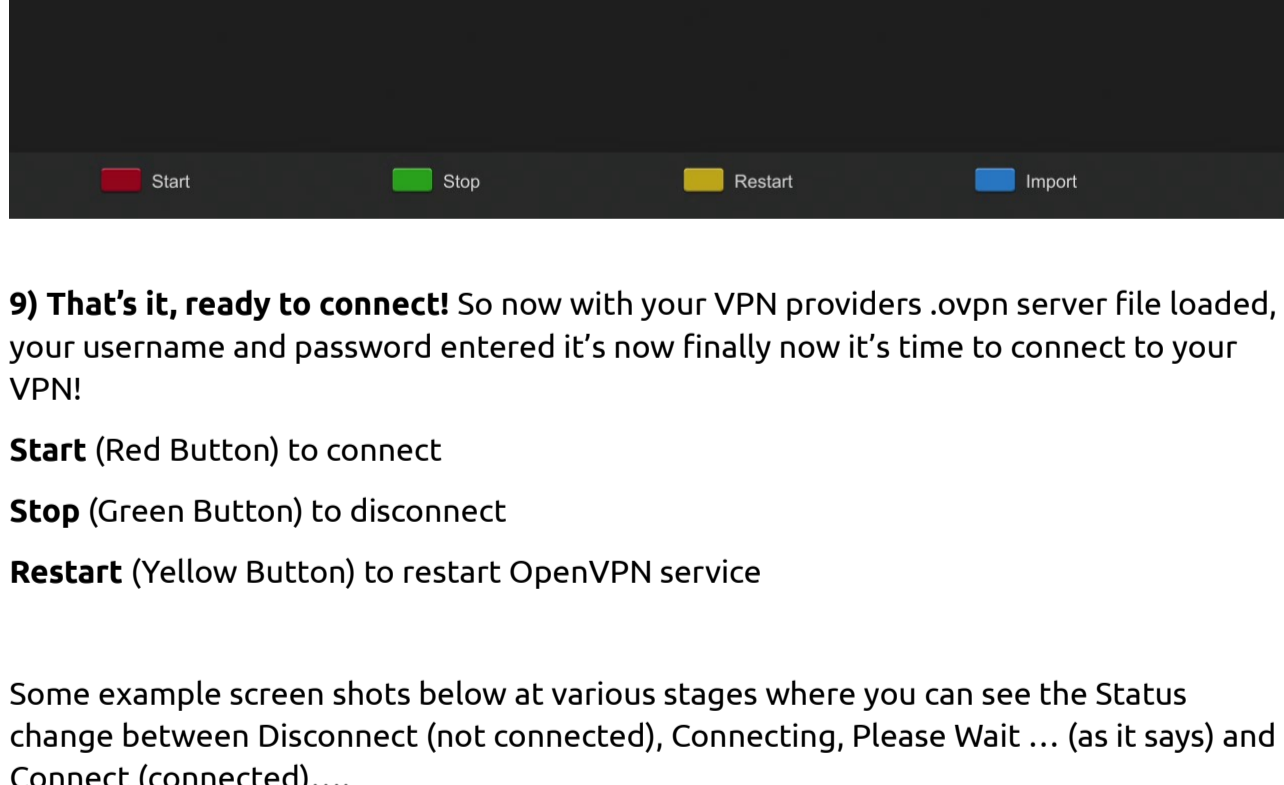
Start Stop Restart Import

**9) That's it, ready to connect!** So now with your VPN providers .ovpn server file loaded, your username and password entered it's now finally now it's time to connect to your VPN!

**Start** (Red Button) to connect

**Stop** (Green Button) to disconnect

**Restart** (Yellow Button) to restart OpenVPN service

Some example screen shots below at various stages where you can see the Status change between Disconnect (not connected), Connecting, Please Wait … (as it says) and Connect (connected)….